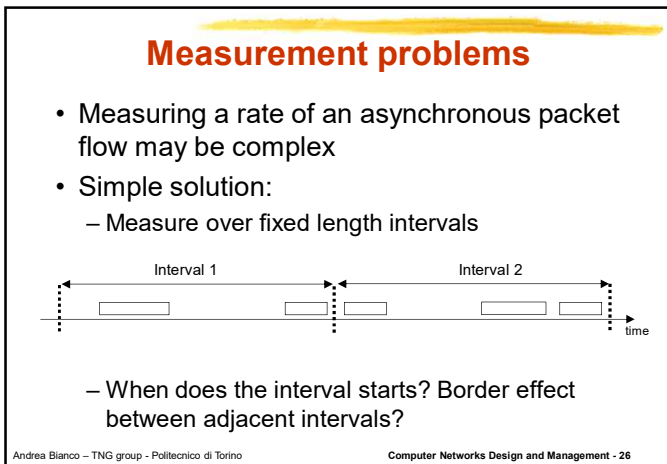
Measurement problems

• Measuring a rate of an asynchronous packet flow may be complex
• Simple solution:
– Measure over fixed length intervals

Interval 1
Interval 2
time

– When does the interval starts? Border effect between adjacent intervals?

Andrea Bianco – TNG group - Politecnico di Torino
Computer Networks Design and Management - 26